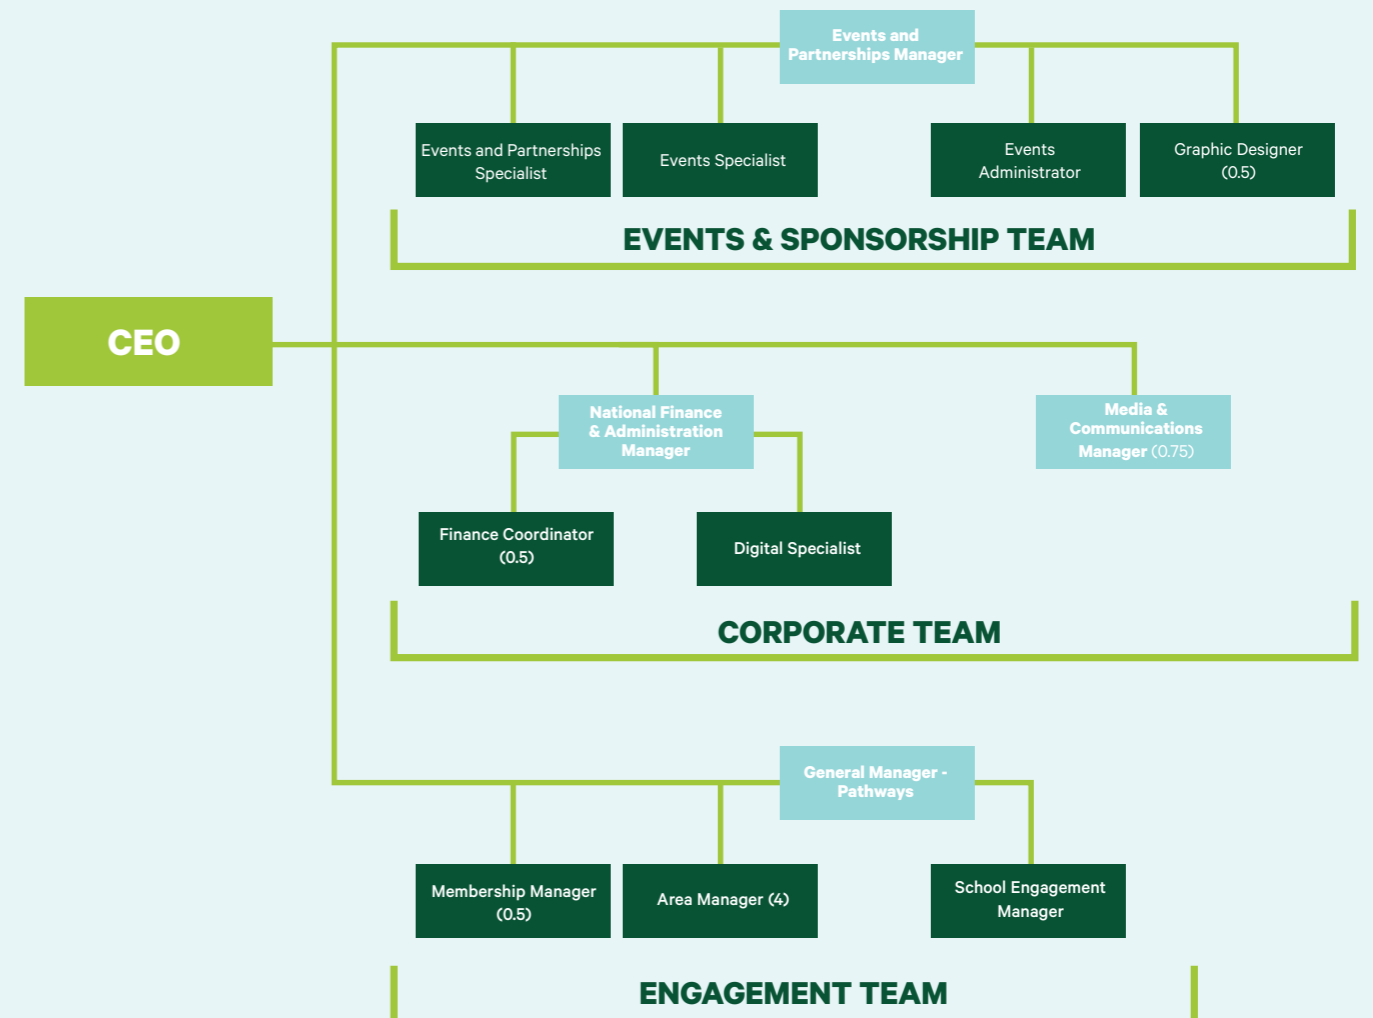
Events and Partnerships Manager

Events and Partnerships Specialist

Events Specialist

Events Administrator

Graphic Designer (0.5)

EVENTS & SPONSORSHIP TEAM

CEO

National Finance & Administration Manager

Media & Communications Manager (0.75)

Finance Coordinator (0.5)

Digital Specialist

CORPORATE TEAM

General Manager - Pathways

Membership Manager (0.5)

Area Manager (4)

School Engagement Manager

ENGAGEMENT TEAM